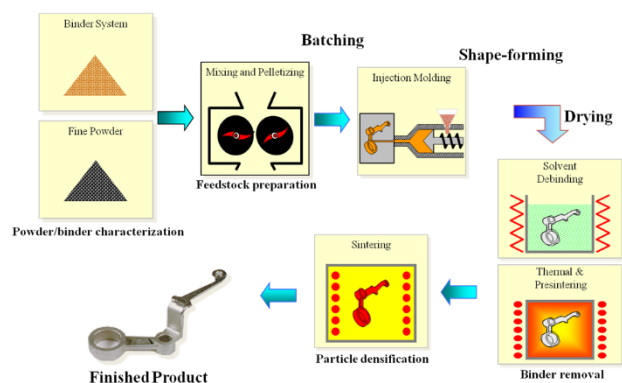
Binder System

Fine Powder

Powder/binder characterization

Batching

Mixing and Pelletizing

Feedstock preparation

Shape-forming

Injection Molding

Drying

Solvent Debinding

Thermal & Presintering

Binder removal

Sintering

Particle densification

Finished Product